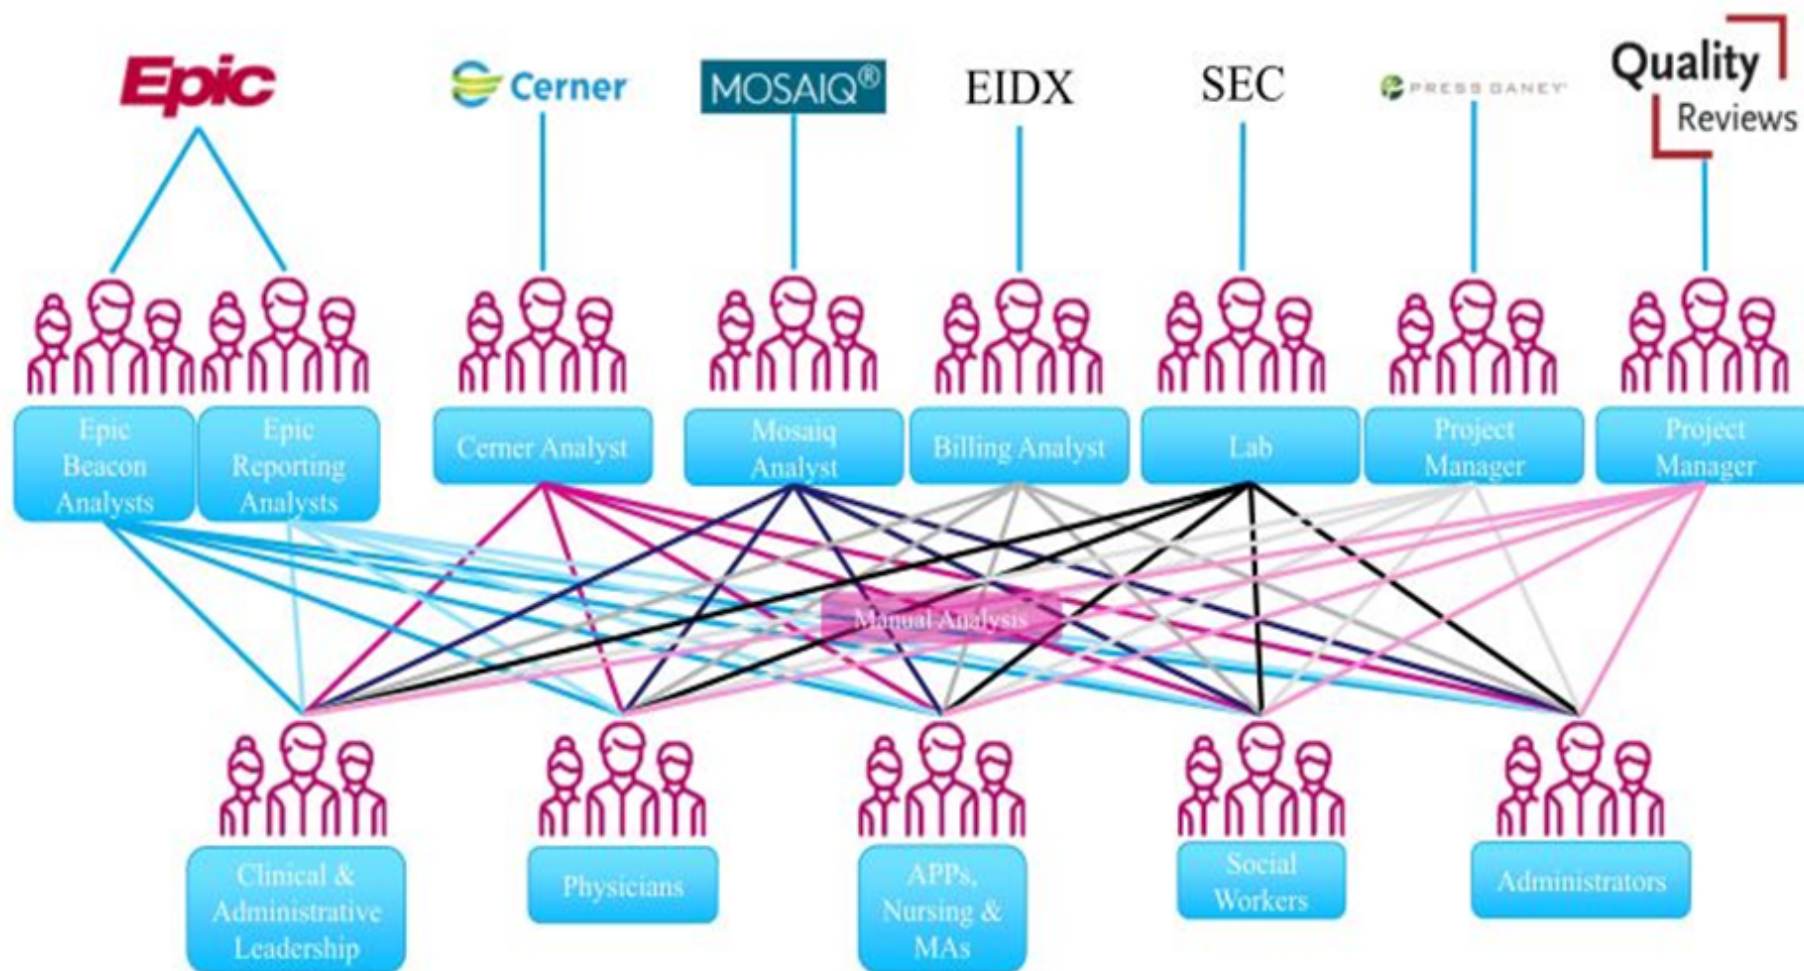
Epic

Cerner

MOSAIQ®

EIDX

SEC

PRESS GANEY

Quality Reviews

Epic Beacon Analysts

Epic Reporting Analysts

Cerner Analyst

Mosaiq Analyst

Billing Analyst

Lab

Project Manager

Project Manager

Manual Analysis

Clinical & Administrative Leadership

Physicians

APPs, Nursing & MAs

Social Workers

Administrators